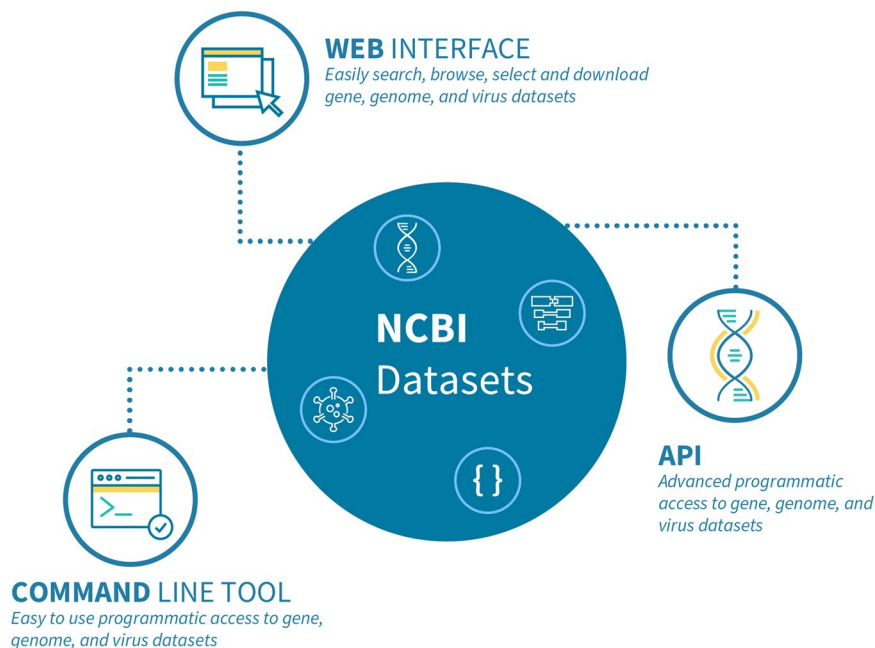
WEB INTERFACE
Easily search, browse, select and download gene, genome, and virus datasets

NCBI
Datasets

{ }

API
Advanced programmatic access to gene, genome, and virus datasets

COMMAND LINE TOOL
Easy to use programmatic access to gene, genome, and virus datasets